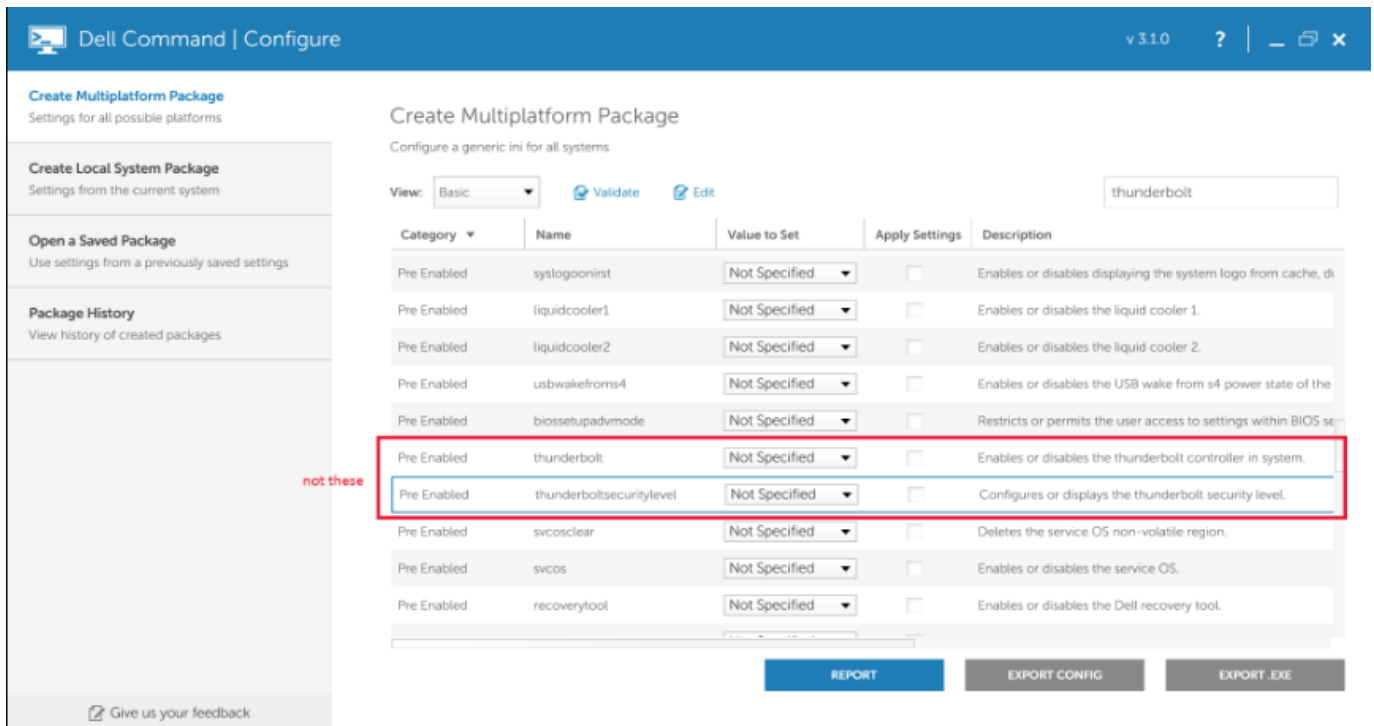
Dell Command | Configure

v 3.1.0 ?

Create Multiplatform Package
Settings for all possible platforms

Create Local System Package
Settings from the current system

Open a Saved Package
Use settings from a previously saved settings

Package History
View history of created packages

Give us your feedback

Create Multiplatform Package

Configure a generic ini for all systems

View: Basic Validate Edit thunderbolt

| Category | Name | Value to Set | Apply Settings | Description |
|---|---|---|---|---|
| Pre Enabled | syslogoonirst | Not Specified | | Enables or disables displaying the system logo from cache, d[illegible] |
| Pre Enabled | liquidcooler1 | Not Specified | | Enables or disables the liquid cooler 1. |
| Pre Enabled | liquidcooler2 | Not Specified | | Enables or disables the liquid cooler 2. |
| Pre Enabled | usbwakefroms4 | Not Specified | | Enables or disables the USB wake from s4 power state of the |
| Pre Enabled | biossetupadvmode | Not Specified | | Restricts or permits the user access to settings within BIOS se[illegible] |
| Pre Enabled | thunderbolt | Not Specified | | Enables or disables the thunderbolt controller in system. |
| Pre Enabled | thunderboltsecuritylevel | Not Specified | | Configures or displays the thunderbolt security level. |
| Pre Enabled | svcosclear | Not Specified | | Deletes the service OS non-volatile region. |
| Pre Enabled | svcos | Not Specified | | Enables or disables the service OS. |
| Pre Enabled | recoverytool | Not Specified | | Enables or disables the Dell recovery tool. |

not these

REPORT EXPORT CONFIG EXPORT .EXE